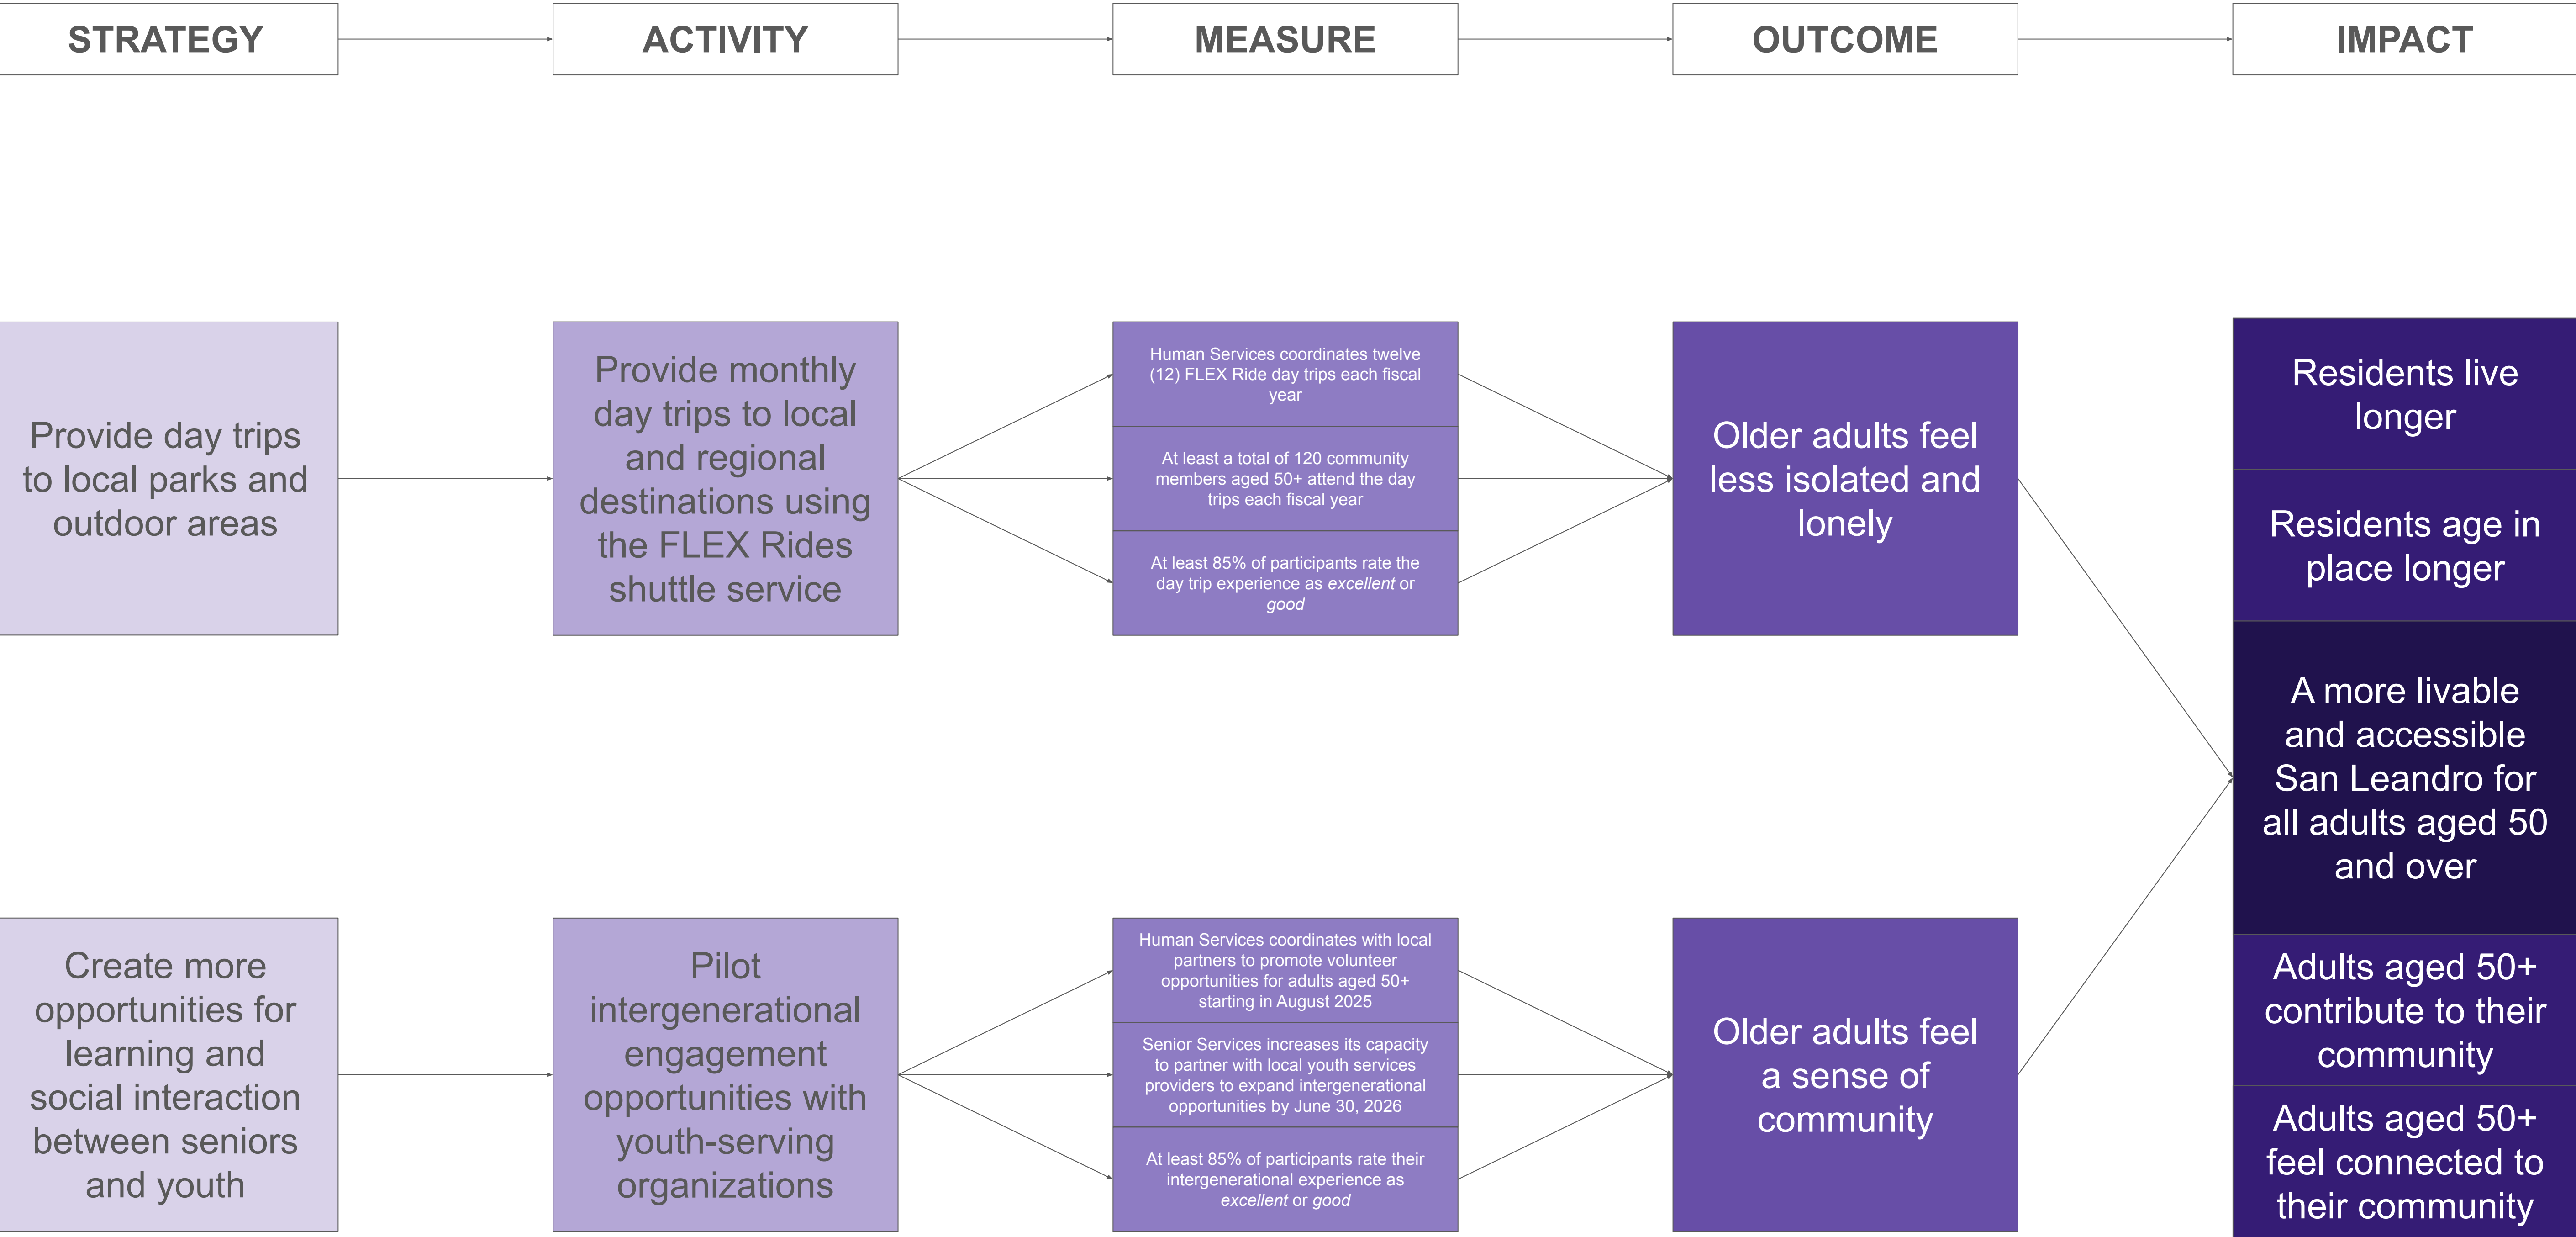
STRATEGY

ACTIVITY

MEASURE

OUTCOME

IMPACT

Provide day trips to local parks and outdoor areas

Provide monthly day trips to local and regional destinations using the FLEX Rides shuttle service

Human Services coordinates twelve (12) FLEX Ride day trips each fiscal year

At least a total of 120 community members aged 50+ attend the day trips each fiscal year

At least 85% of participants rate the day trip experience as *excellent* or *good*

Older adults feel less isolated and lonely

Residents live longer

Residents age in place longer

A more livable and accessible San Leandro for all adults aged 50 and over

Adults aged 50+ contribute to their community

Adults aged 50+ feel connected to their community

Create more opportunities for learning and social interaction between seniors and youth

Pilot intergenerational engagement opportunities with youth-serving organizations

Human Services coordinates with local partners to promote volunteer opportunities for adults aged 50+ starting in August 2025

Senior Services increases its capacity to partner with local youth services providers to expand intergenerational opportunities by June 30, 2026

At least 85% of participants rate their intergenerational experience as *excellent* or *good*

Older adults feel a sense of community